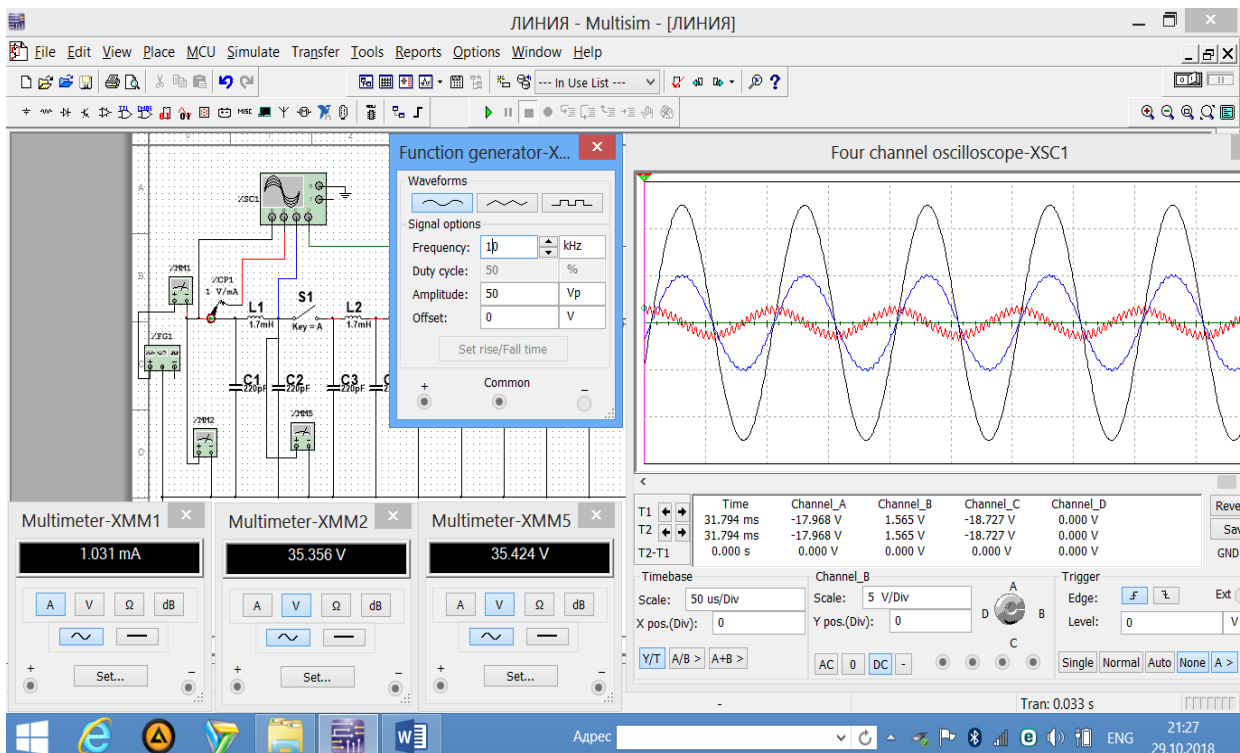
ЛИНИЯ - Multisim - [ЛИНИЯ]

File Edit View Place MCU Simulate Transfer Tools Reports Options Window Help

--- In Use List ---

XSC1
XMM1
XCP1
1 V/mA
L1
1.7mH
S1
Key = A
L2
1.7mH
XFG1
C1
220pF
C2
220pF
C3
220pF
XMM2
XMM5

Function generator-X...
Waveforms
Signal options
Frequency: 10 kHz
Duty cycle: 50 %
Amplitude: 50 Vp
Offset: 0 V
Set rise/Fall time
+ Common −

Four channel oscilloscope-XSC1

| | Time | Channel_A | Channel_B | Channel_C | Channel_D |
|---|---|---|---|---|---|
| T1 | 31.794 ms | -17.968 V | 1.565 V | -18.727 V | 0.000 V |
| T2 | 31.794 ms | -17.968 V | 1.565 V | -18.727 V | 0.000 V |
| T2-T1 | 0.000 s | 0.000 V | 0.000 V | 0.000 V | 0.000 V |

Reve
Sav
GND

Timebase
Scale: 50 us/Div
X pos.(Div): 0
Y/T A/B > A+B >

Channel_B
Scale: 5 V/Div
Y pos.(Div): 0
AC 0 DC -
A B C D

Trigger
Edge:
Ext
Level: 0 V
Single Normal Auto None A >

Multimeter-XMM1
1.031 mA
A V Ω dB
+ Set... −

Multimeter-XMM2
35.356 V
A V Ω dB
+ Set... −

Multimeter-XMM5
35.424 V
A V Ω dB
+ Set... −

Tran: 0.033 s

Адрес
ENG
21:27
29.10.2018